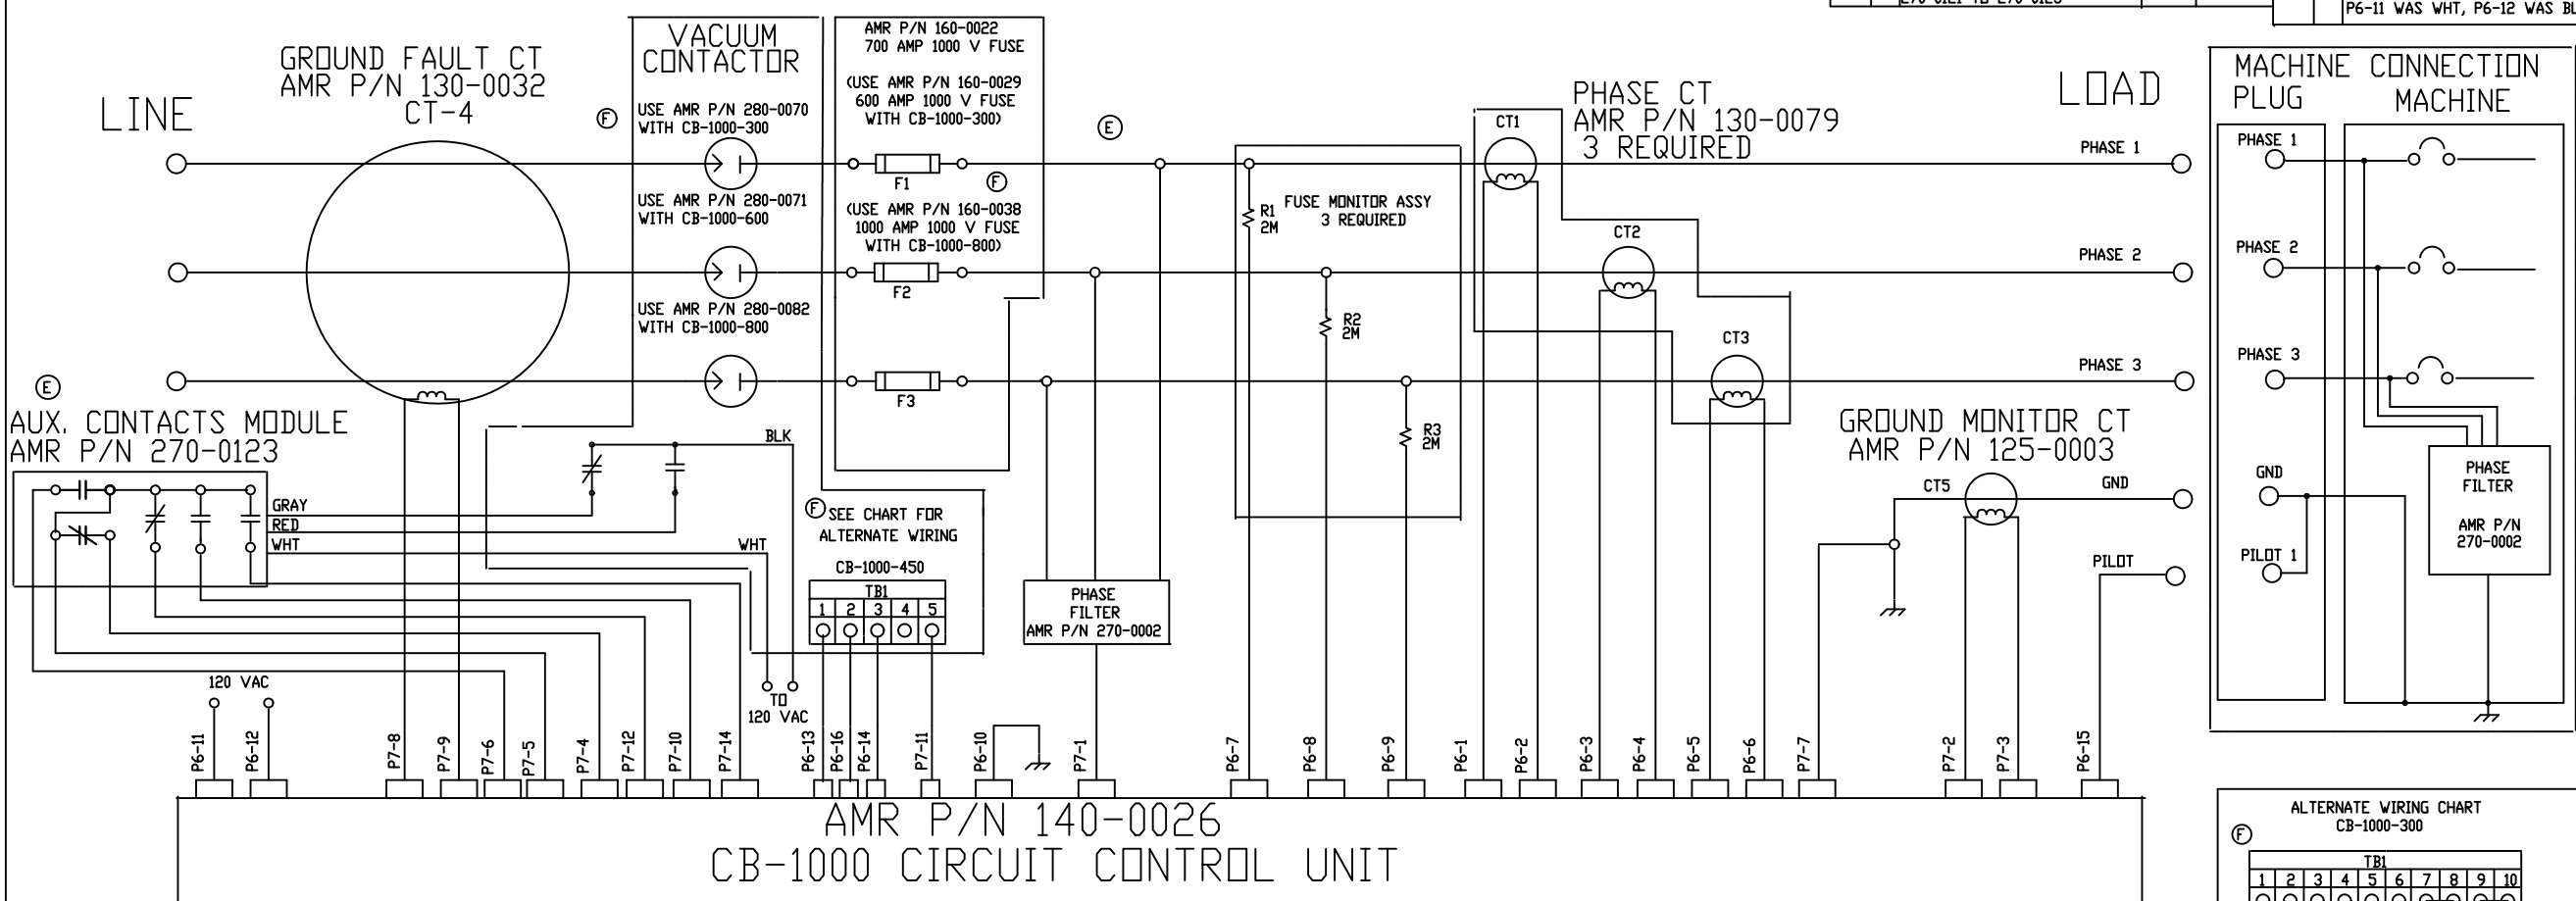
P6-11 WAS WHT, P6-12 WAS BL

LINE

GROUND FAULT CT
AMR P/N 130-0032
CT-4

VACUUM CONTACTOR

Ⓕ

USE AMR P/N 280-0070
WITH CB-1000-300

USE AMR P/N 280-0071
WITH CB-1000-600

USE AMR P/N 280-0082
WITH CB-1000-800

AMR P/N 160-0022
700 AMP 1000 V FUSE

(USE AMR P/N 160-0029
600 AMP 1000 V FUSE
WITH CB-1000-300)

F1 Ⓕ

(USE AMR P/N 160-0038
1000 AMP 1000 V FUSE
WITH CB-1000-800)

F2

F3

Ⓔ

Ⓔ

AUX. CONTACTS MODULE
AMR P/N 270-0123

GRAY
RED
WHT

BLK

WHT

Ⓕ SEE CHART FOR ALTERNATE WIRING

CB-1000-450

TB1

| 1 | 2 | 3 | 4 | 5 |
|---|---|---|---|---|

TO
120 VAC

120 VAC

PHASE FILTER
AMR P/N 270-0002

R1
2M

FUSE MONITOR ASSY
3 REQUIRED

R2
2M

R3
2M

CT1

PHASE CT
AMR P/N 130-0079
3 REQUIRED

CT2

CT3

LOAD

PHASE 1

PHASE 2

PHASE 3

GROUND MONITOR CT
AMR P/N 125-0003

CT5

GND

PILOT

MACHINE CONNECTION
PLUG MACHINE

PHASE 1

PHASE 2

PHASE 3

GND

PILOT 1

PHASE FILTER

AMR P/N 270-0002

P6-11 P6-12 P7-8 P7-9 P7-6 P7-5 P7-4 P7-12 P7-10 P7-14 P6-13 P6-16 P6-14 P7-11 P6-10 P7-1 P6-7 P6-8 P6-9 P6-1 P6-2 P6-3 P6-4 P6-5 P6-6 P7-7 P7-2 P7-3 P6-15

AMR P/N 140-0026
CB-1000 CIRCUIT CONTROL UNIT

ALTERNATE WIRING CHART
CB-1000-300

Ⓕ

TB1

| 1 | 2 | 3 | 4 | 5 | 6 | 7 | 8 | 9 | 10 |
|---|---|---|---|---|---|---|---|---|---|